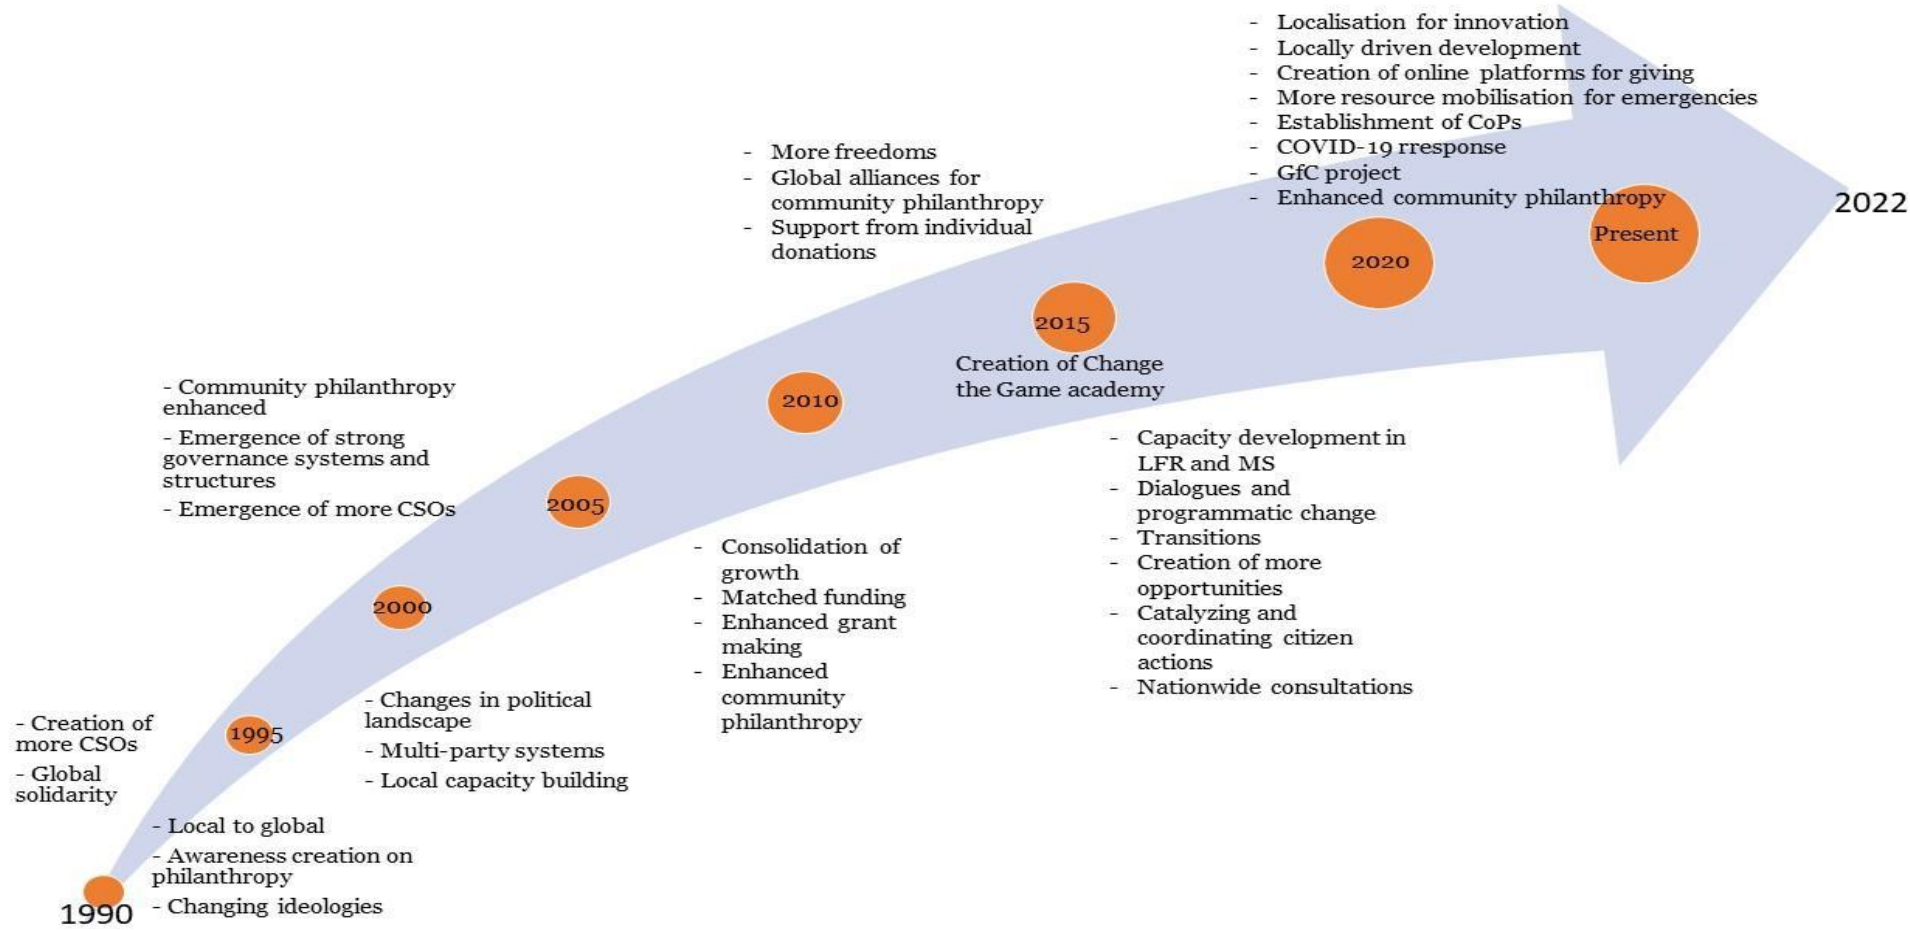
1990

- Local to global
- Awareness creation on philanthropy
- Changing ideologies

- Creation of more CSOs
- Global solidarity

1995

2000

- Changes in political landscape
- Multi-party systems
- Local capacity building

- Community philanthropy enhanced
- Emergence of strong governance systems and structures
- Emergence of more CSOs

2005

2010

- Consolidation of growth
- Matched funding
- Enhanced grant making
- Enhanced community philanthropy

- More freedoms
- Global alliances for community philanthropy
- Support from individual donations

2015

Creation of Change the Game academy

- Capacity development in LFR and MS
- Dialogues and programmatic change
- Transitions
- Creation of more opportunities
- Catalyzing and coordinating citizen actions
- Nationwide consultations

2020

- Localisation for innovation
- Locally driven development
- Creation of online platforms for giving
- More resource mobilisation for emergencies
- Establishment of CoPs
- COVID-19 rresponse
- GfC project
- Enhanced community philanthropy

Present

2022